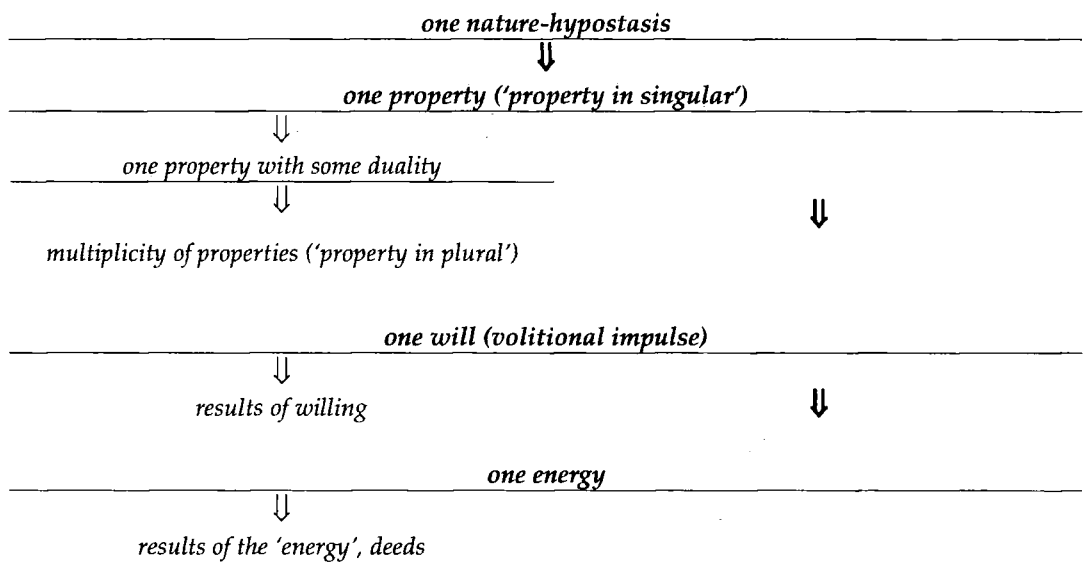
one nature-hypostasis
⇓
one property ('property in singular')
⇓
one property with some duality
⇓
⇓
multiplicity of properties ('property in plural')

one will (volitional impulse)
⇓
results of willing
⇓

one energy
⇓
results of the 'energy', deeds